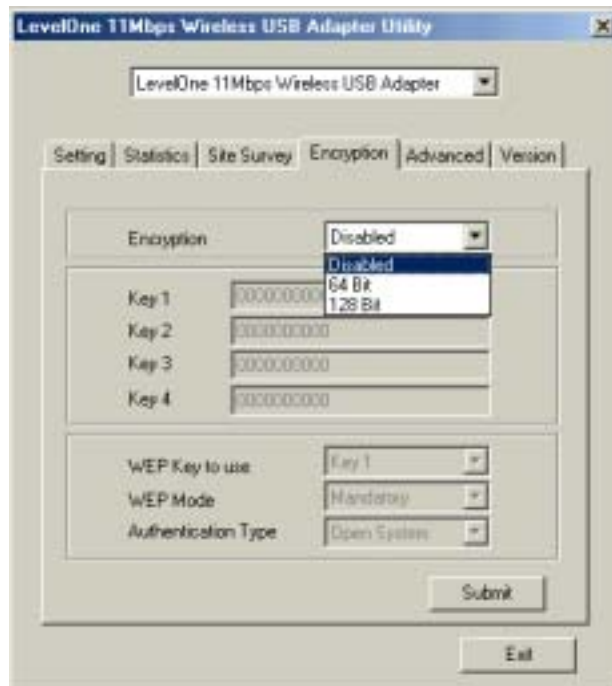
LevelOne 11Mbps Wireless USB Adapter Utility

LevelOne 11Mbps Wireless USB Adapter

Setting | Statistics | Site Survey | Encryption | Advanced | Version

Encryption Disabled

Disabled
64 Bit
128 Bit

Key 1 000000000
Key 2 0000000000
Key 3 0000000000
Key 4 0000000000

WEP Key to use Key 1
WEP Mode Mandatory
Authentication Type Open System

Submit

Exit